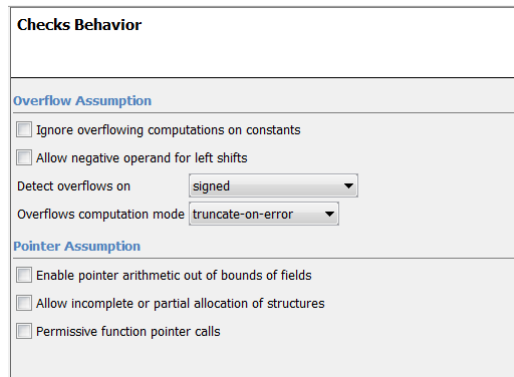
Checks Behavior

Overflow Assumption

Ignore overflowing computations on constants

Allow negative operand for left shifts

Detect overflows on signed

Overflows computation mode truncate-on-error

Pointer Assumption

Enable pointer arithmetic out of bounds of fields

Allow incomplete or partial allocation of structures

Permissive function pointer calls